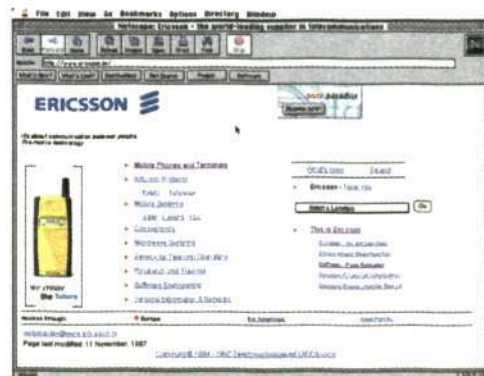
File Edit View Go Bookmarks Options Directory Window

Netscape: Ericsson - the world leading supplier in telecommunications

ERICSSON

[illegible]

Mobile Phones and Terminals

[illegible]

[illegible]

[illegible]

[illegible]

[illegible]

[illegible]

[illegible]

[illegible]

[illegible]

the future

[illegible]

Ericsson - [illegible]

Select a Location

Go

This is Ericsson

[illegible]

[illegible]

Europe

Page last modified: 11 November, 1997

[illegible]